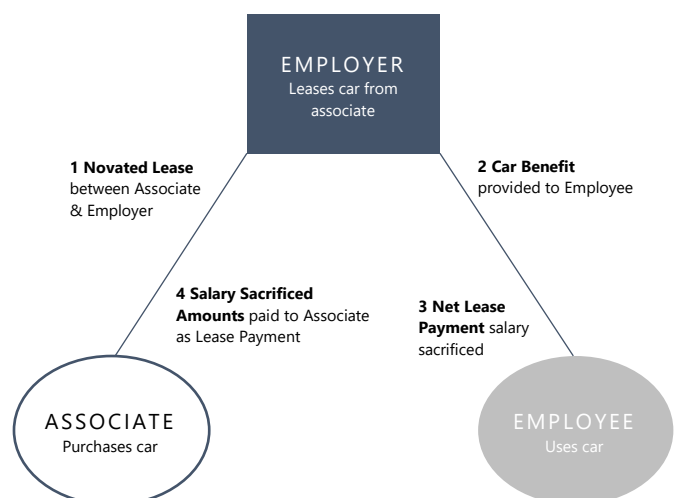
EMPLOYER
Leases car from associate

1 Novated Lease between Associate & Employer

2 Car Benefit provided to Employee

4 Salary Sacrificed Amounts paid to Associate as Lease Payment

3 Net Lease Payment salary sacrificed

ASSOCIATE
Purchases car

EMPLOYEE
Uses car